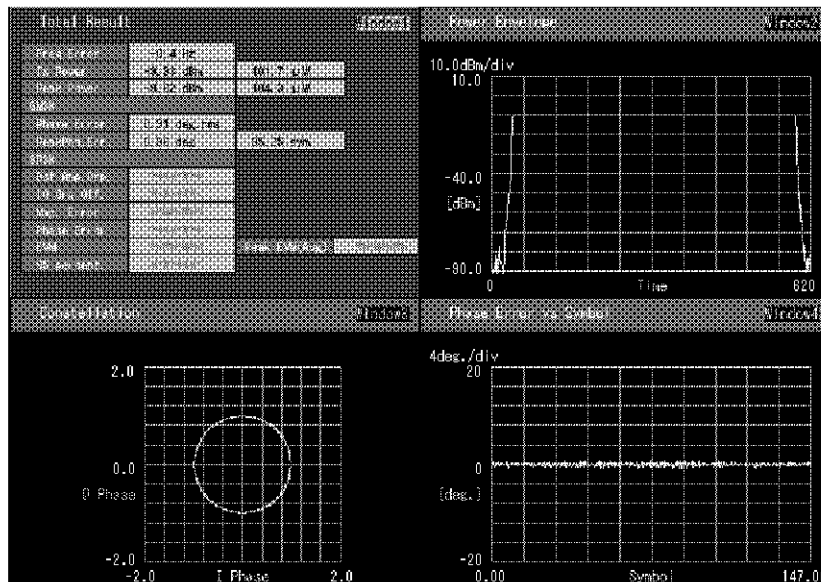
Total Result Window1

Freq Error -0.4 Hz
Tx Power -9.83 dBm 101.7 uW
Peak Power -9.82 dBm 104.3 uW
GMSK
Phase Error 0.91 deg.rms
Peak Phs Err 1.85 deg 85.26 sym
8PSK
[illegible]
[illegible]
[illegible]
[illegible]
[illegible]
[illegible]

Power Envelope Window2

10.0dBm/div
10.0
-40.0
[dBm]
-90.0
0 Time 620

Constellation Window3

2.0
0.0
Q Phase
-2.0
-2.0 I Phase 2.0

Phase Error vs Symbol Window4

4deg./div
20
0
[deg.]
-20
0.00 Symbol 147.0